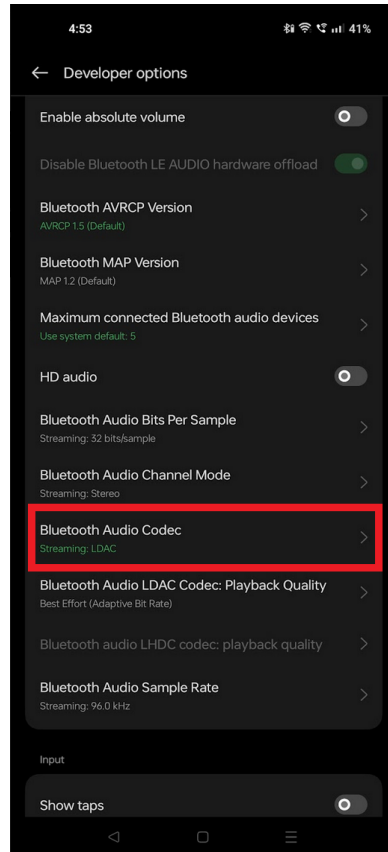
4:53

41%

Developer options

Enable absolute volume

Disable Bluetooth LE AUDIO hardware offload

Bluetooth AVRCP Version
AVRCP 1.5 (Default)

Bluetooth MAP Version
MAP 1.2 (Default)

Maximum connected Bluetooth audio devices
Use system default: 5

HD audio

Bluetooth Audio Bits Per Sample
Streaming: 32 bits/sample

Bluetooth Audio Channel Mode
Streaming: Stereo

Bluetooth Audio Codec
Streaming: LDAC

Bluetooth Audio LDAC Codec: Playback Quality
Best Effort (Adaptive Bit Rate)

Bluetooth audio LHDC codec: playback quality

Bluetooth Audio Sample Rate
Streaming: 96.0 kHz

Input

Show taps